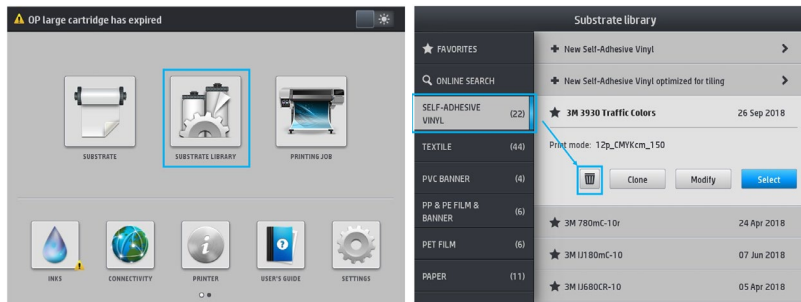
OP large cartridge has expired

SUBSTRATE
SUBSTRATE LIBRARY
PRINTING JOB

INKS
CONNECTIVITY
PRINTER
USER'S GUIDE
SETTINGS

Substrate library

FAVORITES
ONLINE SEARCH
SELF-ADHESIVE VINYL (22)
TEXTILE (44)
PVC BANNER (4)
PP & PE FILM & BANNER (6)
PET FILM (6)
PAPER (11)

New Self-Adhesive Vinyl
New Self-Adhesive Vinyl optimized for tiling
3M 3930 Traffic Colors 26 Sep 2018
Print mode: 12p_CMYKcm_150
Clone
Modify
Select
3M 780mC-10r 24 Apr 2018
3M IJ180mC-10 07 Jun 2018
3M IJ680CR-10 05 Apr 2018